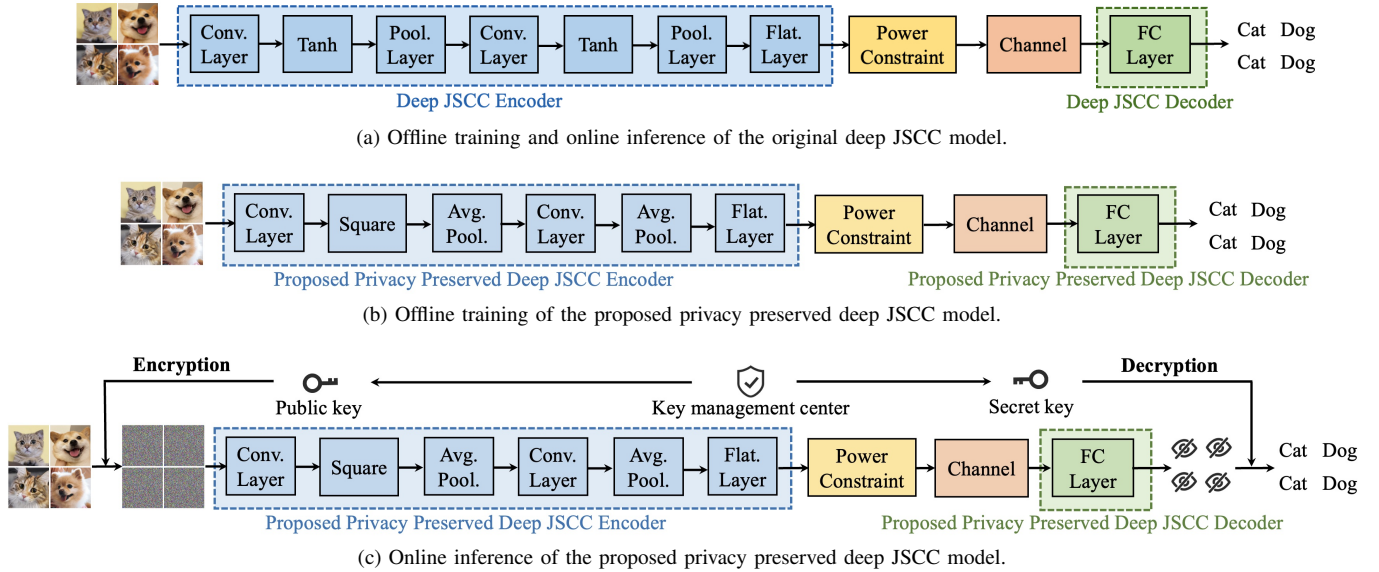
Conv. Layer
Tanh
Pool. Layer
Conv. Layer
Tanh
Pool. Layer
Flat. Layer
Power Constraint
Channel
FC Layer
Cat Dog
Cat Dog
Deep JSCC Encoder
Deep JSCC Decoder

(a) Offline training and online inference of the original deep JSCC model.

Conv. Layer
Square
Avg. Pool.
Conv. Layer
Avg. Pool.
Flat. Layer
Power Constraint
Channel
FC Layer
Cat Dog
Cat Dog
Proposed Privacy Preserved Deep JSCC Encoder
Proposed Privacy Preserved Deep JSCC Decoder

(b) Offline training of the proposed privacy preserved deep JSCC model.

Encryption
Public key
Key management center
Secret key
Decryption
Conv. Layer
Square
Avg. Pool.
Conv. Layer
Avg. Pool.
Flat. Layer
Power Constraint
Channel
FC Layer
Cat Dog
Cat Dog
Proposed Privacy Preserved Deep JSCC Encoder
Proposed Privacy Preserved Deep JSCC Decoder

(c) Online inference of the proposed privacy preserved deep JSCC model.